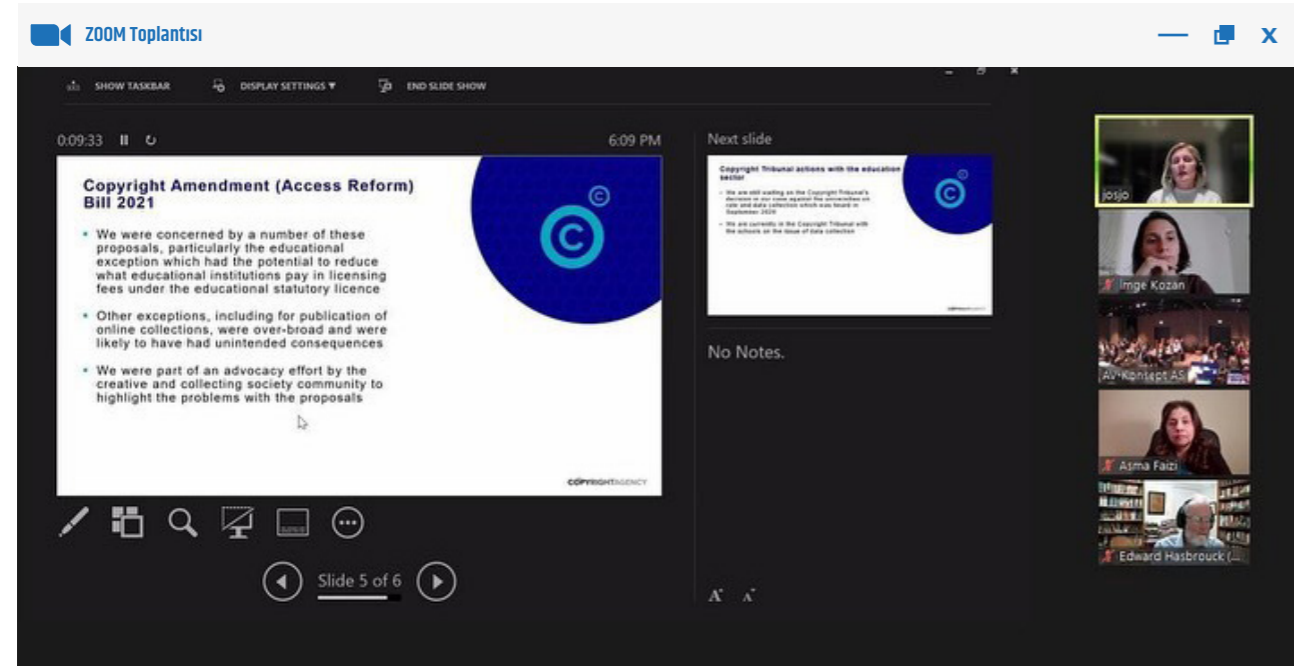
ZOOM Toplantısı

SHOW TASKBAR DISPLAY SETTINGS ▾ END SLIDE SHOW

0:09:33 6:09 PM

Copyright Amendment (Access Reform) Bill 2021

• We were concerned by a number of these proposals, particularly the educational exception which had the potential to reduce what educational institutions pay in licensing fees under the educational statutory licence

• Other exceptions, including for publication of online collections, were over-broad and were likely to have had unintended consequences

• We were part of an advocacy effort by the creative and collecting society community to highlight the problems with the proposals

COPYRIGHTAGENCY

Slide 5 of 6

Next slide

Copyright Tribunal actions with the education sector

• We are still waiting on the Copyright Tribunal's decision in our case against the universities on rate and data collection which was heard in September 2020

• We are currently in the Copyright Tribunal with the schools on the issue of data collection

No Notes.

josjo

Imge Kozan

AV-Konsept AS

Asma Faizi

Edward Hasbrouck (...